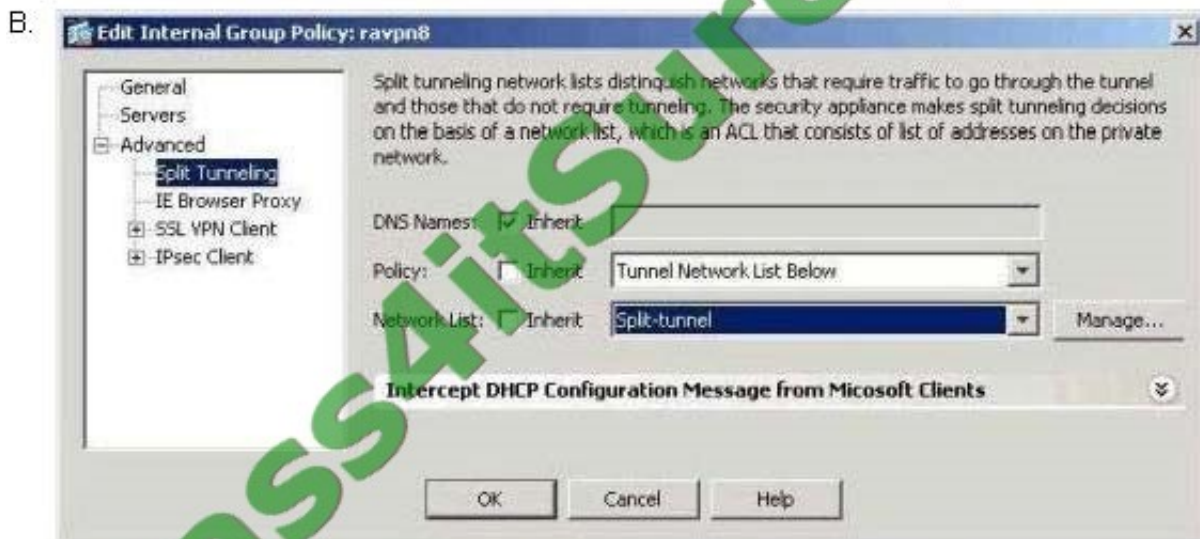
B.

Edit Internal Group Policy: ravpn8

General
Servers
Advanced
Split Tunneling
IE Browser Proxy
SSL VPN Client
IPsec Client

Split tunneling network lists distinguish networks that require traffic to go through the tunnel and those that do not require tunneling. The security appliance makes split tunneling decisions on the basis of a network list, which is an ACL that consists of list of addresses on the private network.

DNS Names: Inherit
Policy: Inherit Tunnel Network List Below
Network List: Inherit Split-tunnel Manage...

Intercept DHCP Configuration Message from Micosoft Clients

OK Cancel Help

Pass4itSure